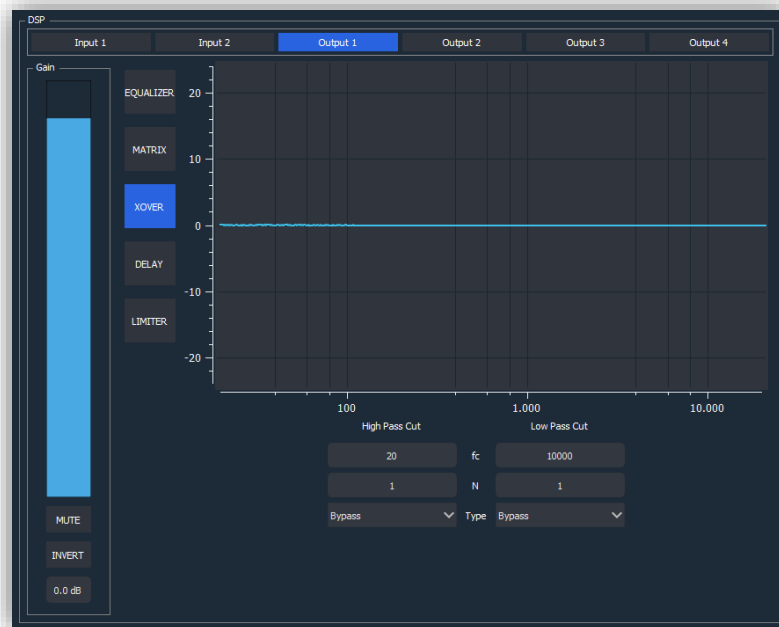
DSP

Input 1 | Input 2 | Output 1 | Output 2 | Output 3 | Output 4

Gain

EQUALIZER

MATRIX

XOVER

DELAY

LIMITER

20
10
0
-10
-20

100
1.000
10.000

High Pass Cut
Low Pass Cut

20
fc
10000

1
N
1

Bypass
Type
Bypass

MUTE

INVERT

0.0 dB